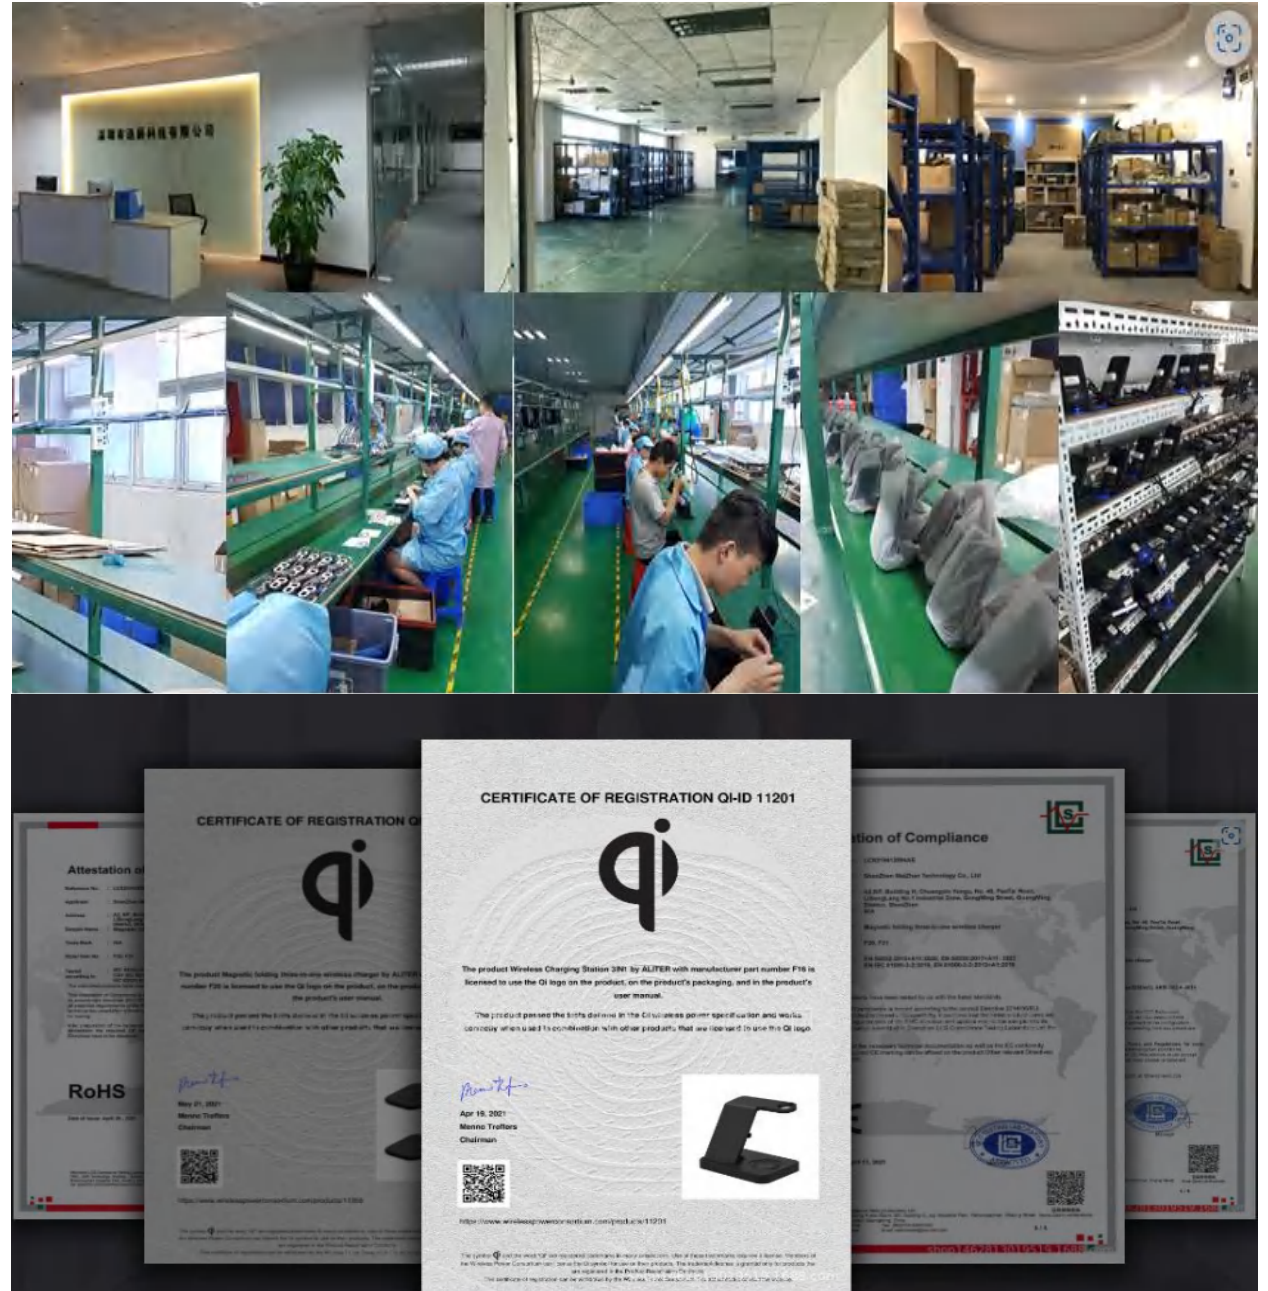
CERTIFICATE OF REGISTRATION QI-ID 11201

qi

The product Wireless Charging Station 3IN1 by ALITER with manufacturer part number F16 is licensed to use the Qi logo on the product, on the product's packaging, and in the product's user manual.

The product passed the tests defined in the Qi wireless power specification and works correctly when used in combination with other products that are licensed to use the Qi logo.

Apr 19, 2021
Menno Treffers
Chairman

https://www.wirelesspowerconsortium.com/products/11201

CERTIFICATE OF REGISTRATION QI

qi

The product Magnetic folding three-in-one wireless charger by ALITER with manufacturer part number F20 is licensed to use the Qi logo on the product, on the product's packaging, and in the product's user manual.

May 21, 2021
Menno Treffers
Chairman

Attestation of

RoHS

tion of Compliance

ShenZhen NaiZhan Technology Co., Ltd

Magnetic folding three-in-one wireless charger

F20, F21